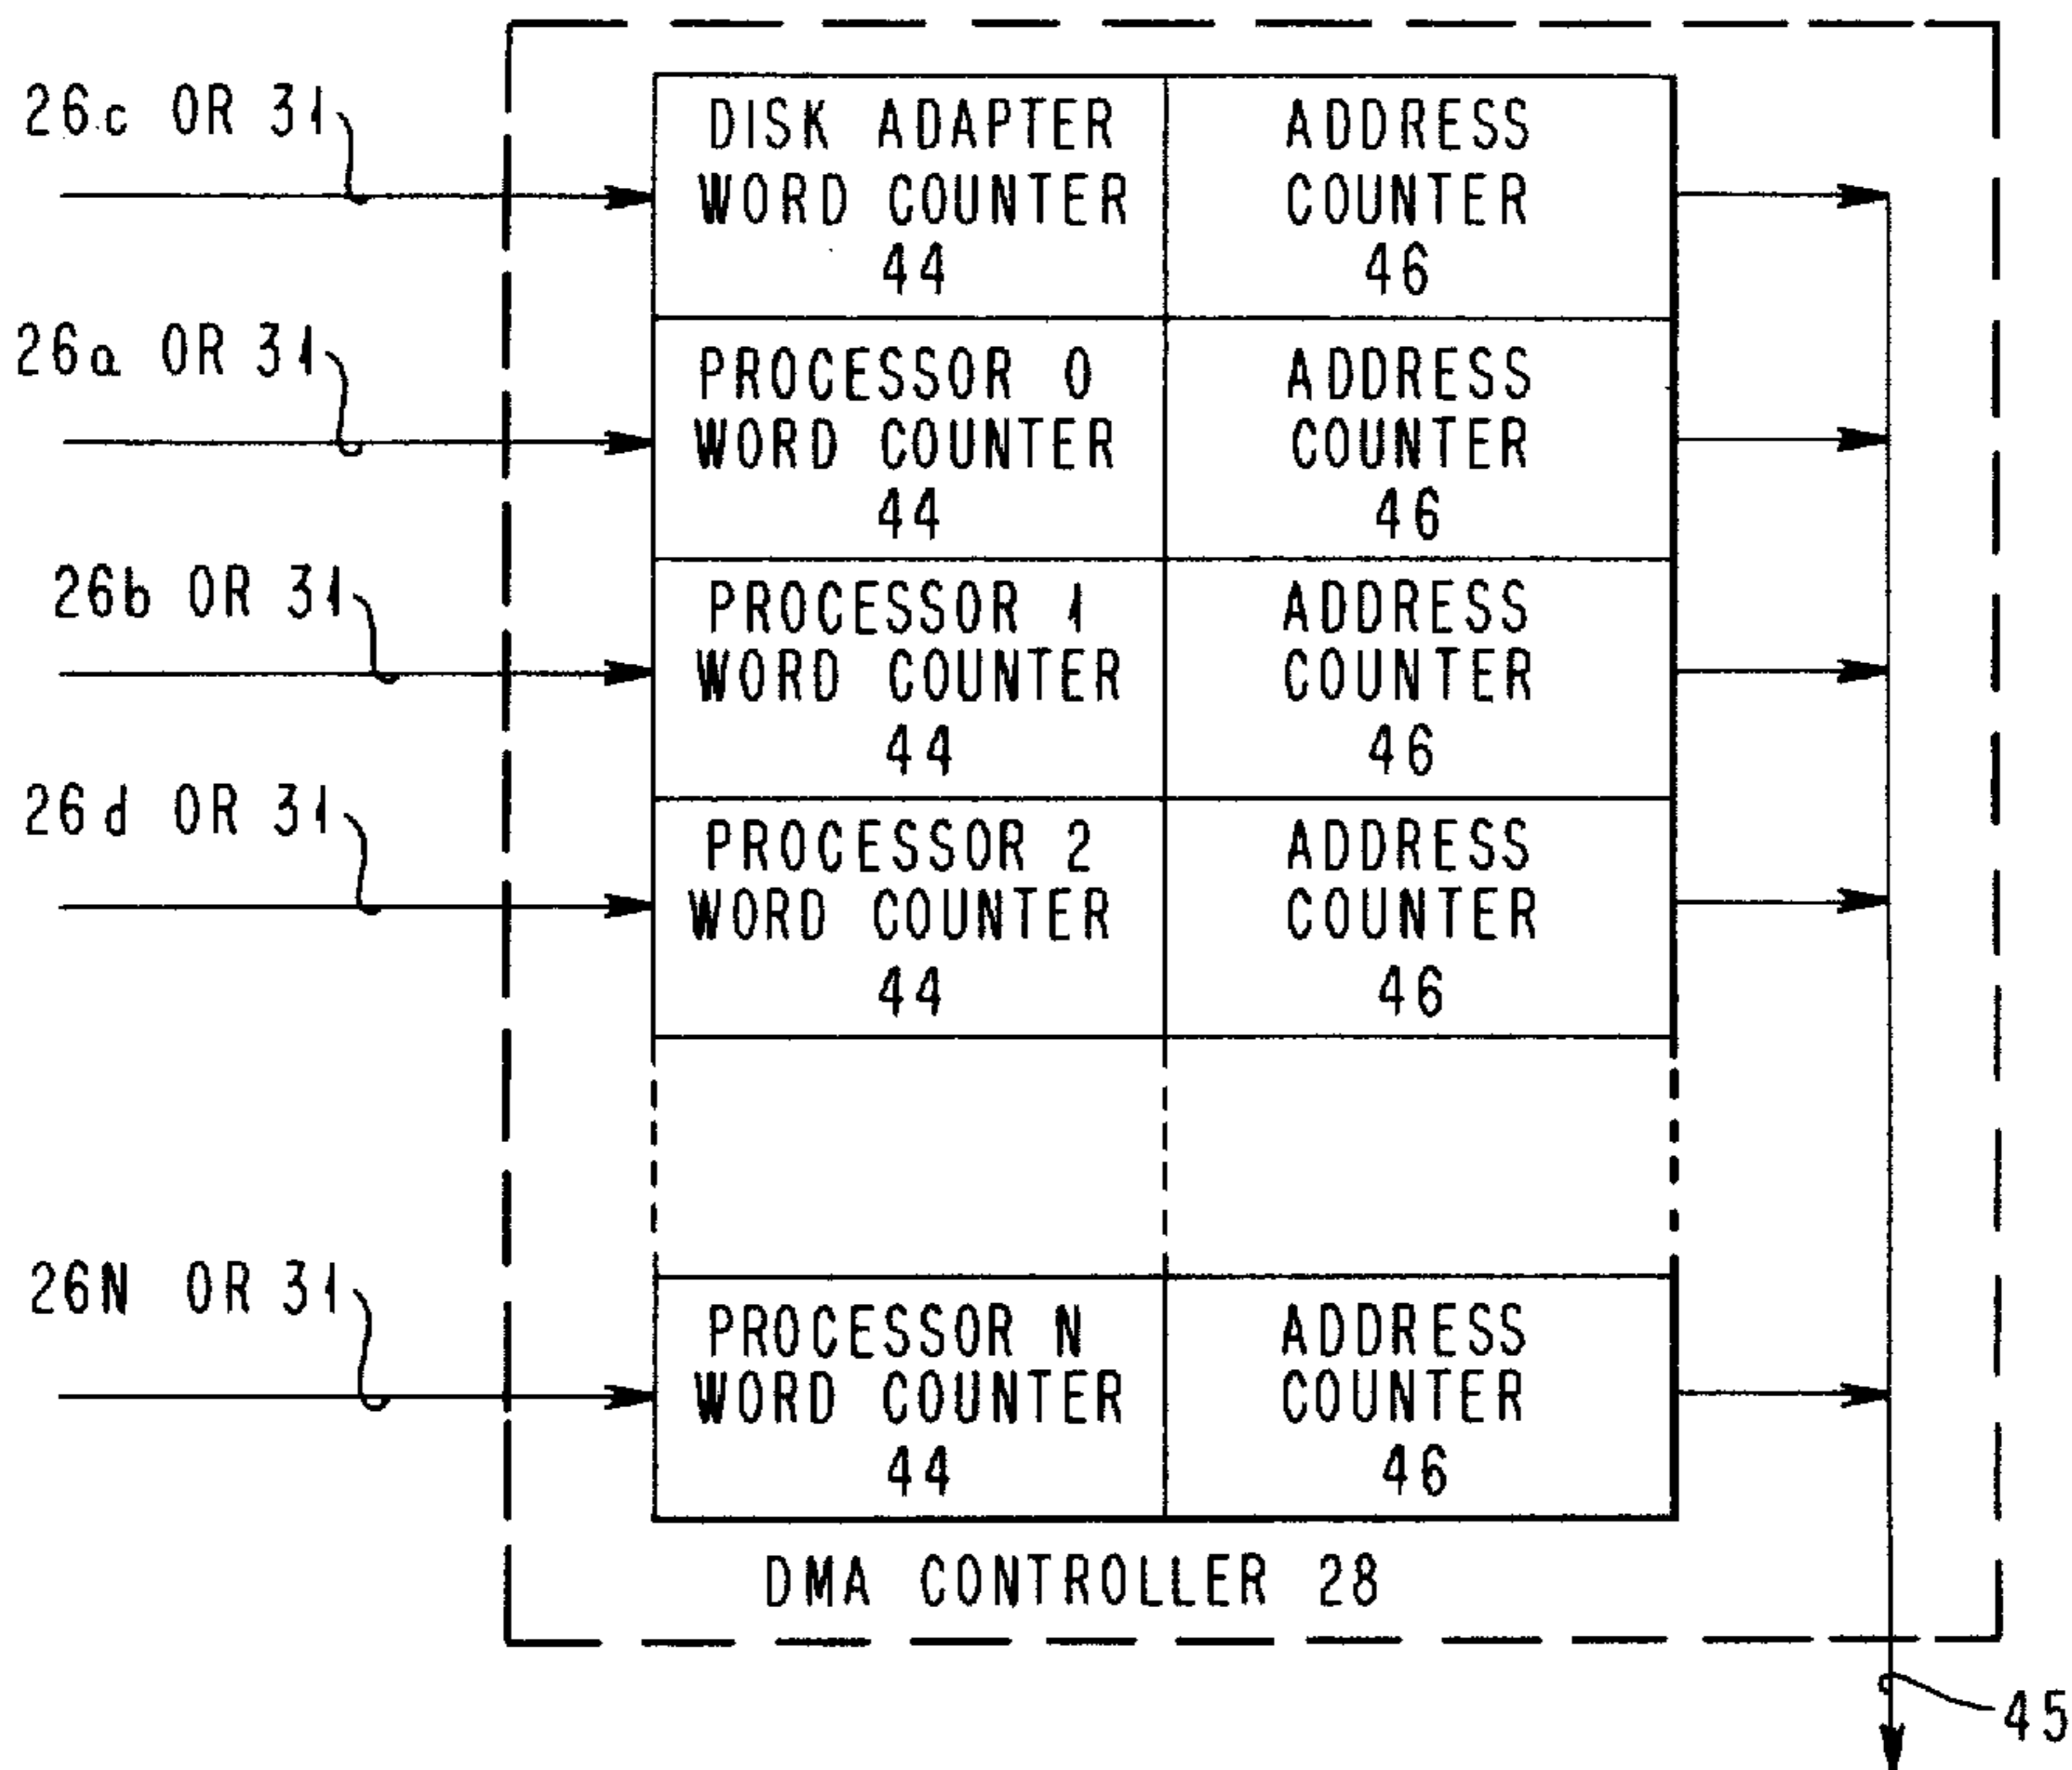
26c OR 31

26a OR 31

26b OR 31

26d OR 31

26N OR 31

| DISK ADAPTER WORD COUNTER 44 | ADDRESS COUNTER 46 |
|---|---|
| PROCESSOR 0 WORD COUNTER 44 | ADDRESS COUNTER 46 |
| PROCESSOR 1 WORD COUNTER 44 | ADDRESS COUNTER 46 |
| PROCESSOR 2 WORD COUNTER 44 | ADDRESS COUNTER 46 |
| PROCESSOR N WORD COUNTER 44 | ADDRESS COUNTER 46 |

DMA CONTROLLER 28

45